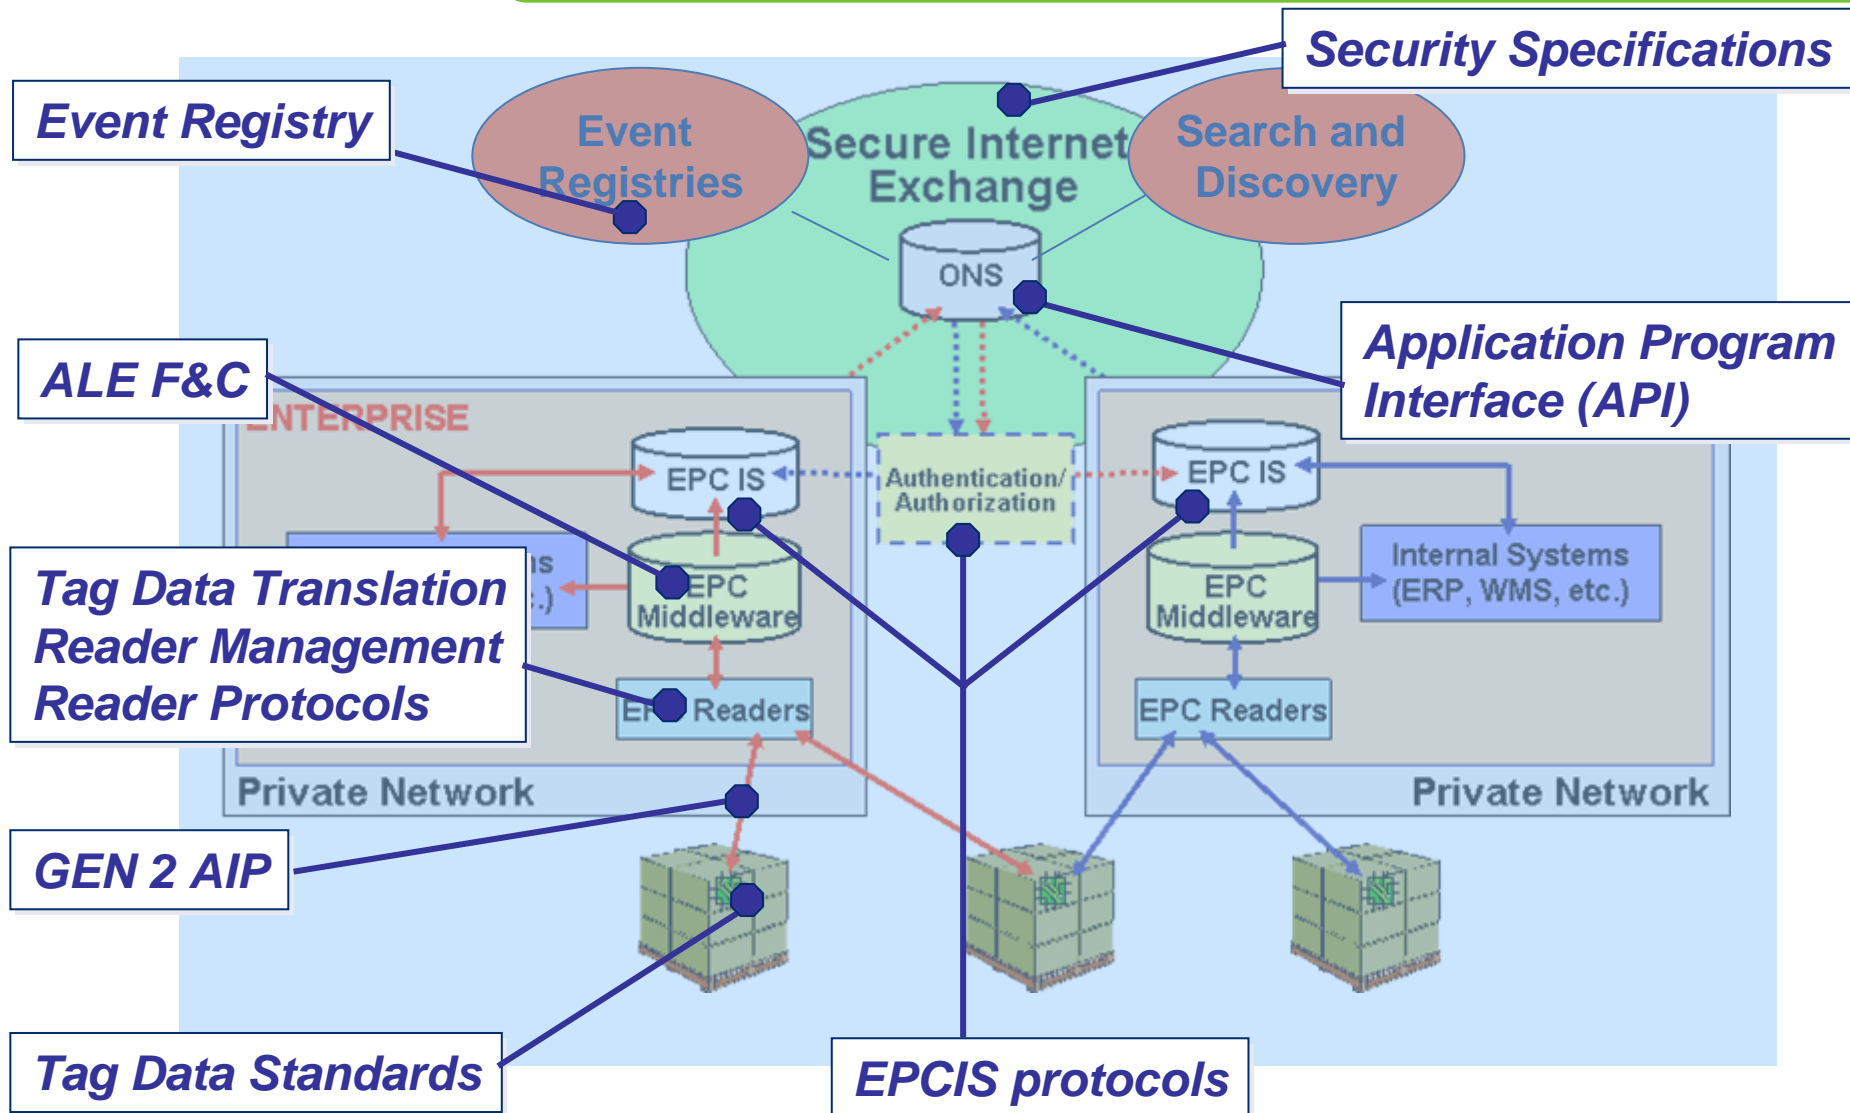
Security Specifications

Event Registry

Event Registries

Secure Internet Exchange

Search and Discovery

ONS

Application Program Interface (API)

ALE F&C

ENTERPRISE

EPC IS

Authentication/ Authorization

EPC IS

Internal Systems (ERP, WMS, etc.)

Tag Data Translation
Reader Management
Reader Protocols

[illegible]ns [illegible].)

EPC Middleware

EPC Middleware

EPC Readers

EPC Readers

Private Network

Private Network

GEN 2 AIP

Tag Data Standards

EPCIS protocols